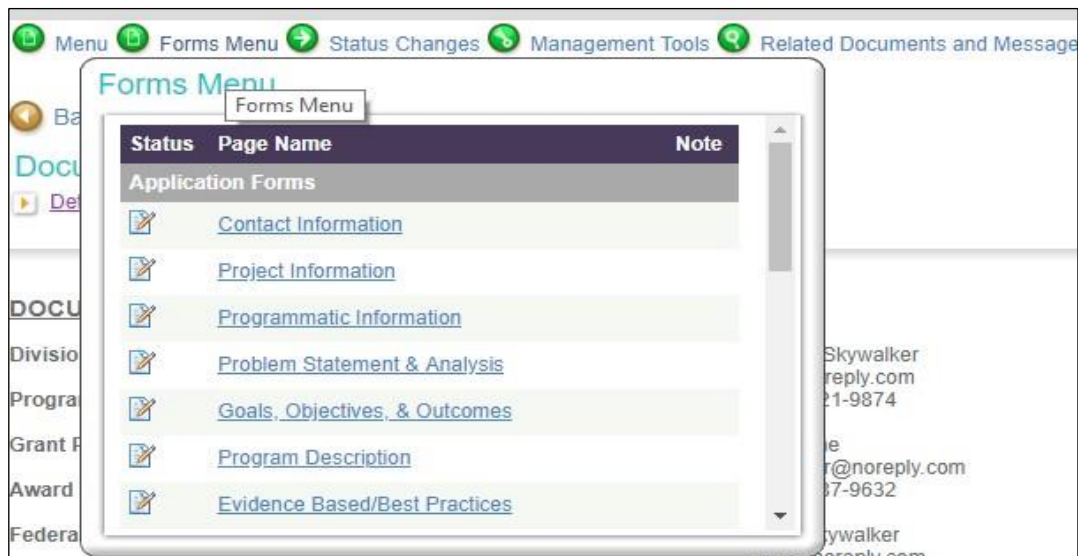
Menu Forms Menu Status Changes Management Tools Related Documents and Message

Forms Menu
Forms Menu

Ba

Docu

Def

| Status | Page Name | Note |
|---|---|---|
| Application Forms | | |
| | Contact Information | |
| | Project Information | |
| | Programmatic Information | |
| | Problem Statement & Analysis | |
| | Goals, Objectives, & Outcomes | |
| | Program Description | |
| | Evidence Based/Best Practices | |

DOCU
Divisio
Progra
Grant F
Award
Federa

Skywalker
reply.com
21-9874

le
r@noreply.com
37-9632

ywalker
oreply.com